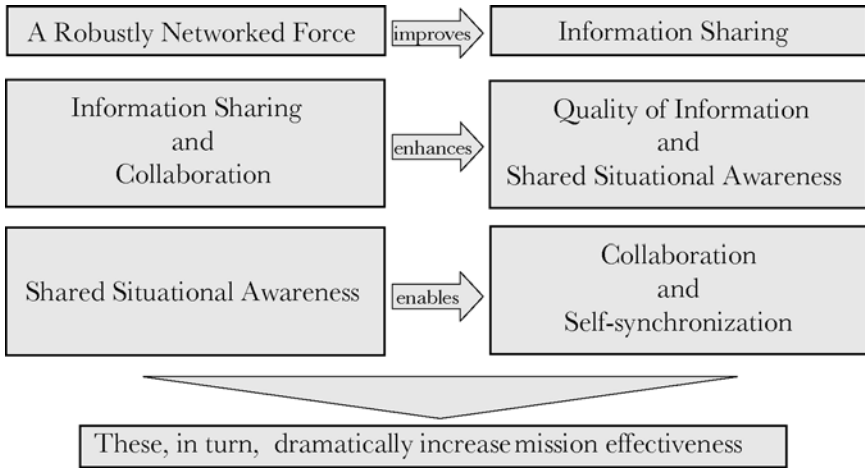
A Robustly Networked Force

improves

Information Sharing

Information Sharing and Collaboration

enhances

Quality of Information and Shared Situational Awareness

Shared Situational Awareness

enables

Collaboration and Self-synchronization

These, in turn, dramatically increase mission effectiveness